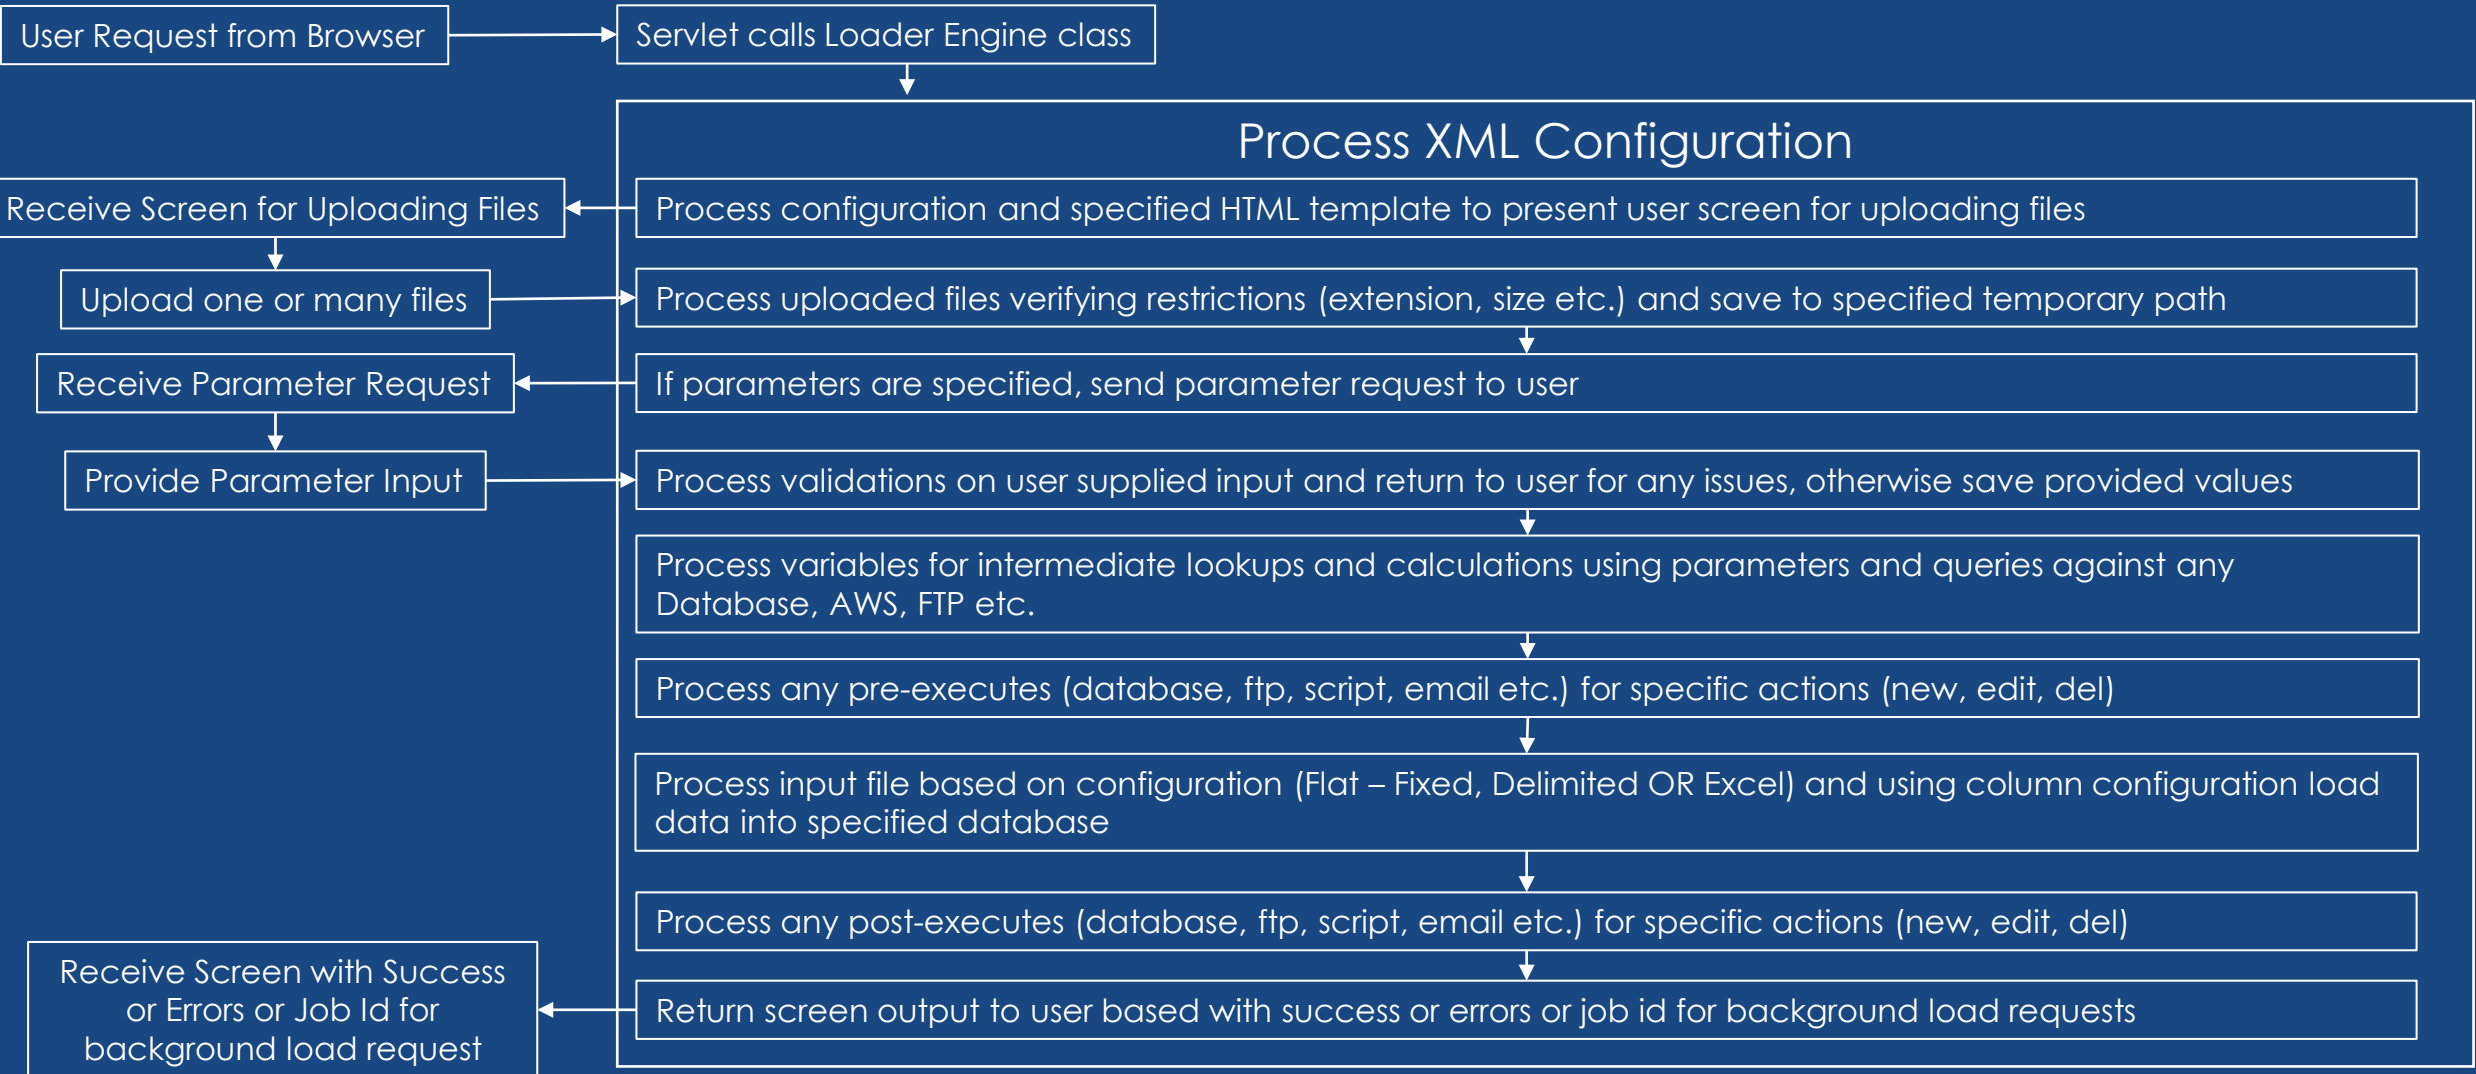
User Request from Browser

Servlet calls Loader Engine class

Process XML Configuration

Receive Screen for Uploading Files

Process configuration and specified HTML template to present user screen for uploading files

Upload one or many files

Process uploaded files verifying restrictions (extension, size etc.) and save to specified temporary path

Receive Parameter Request

If parameters are specified, send parameter request to user

Provide Parameter Input

Process validations on user supplied input and return to user for any issues, otherwise save provided values

Process variables for intermediate lookups and calculations using parameters and queries against any Database, AWS, FTP etc.

Process any pre-executes (database, ftp, script, email etc.) for specific actions (new, edit, del)

Process input file based on configuration (Flat – Fixed, Delimited OR Excel) and using column configuration load data into specified database

Process any post-executes (database, ftp, script, email etc.) for specific actions (new, edit, del)

Receive Screen with Success or Errors or Job Id for background load request

Return screen output to user based with success or errors or job id for background load requests